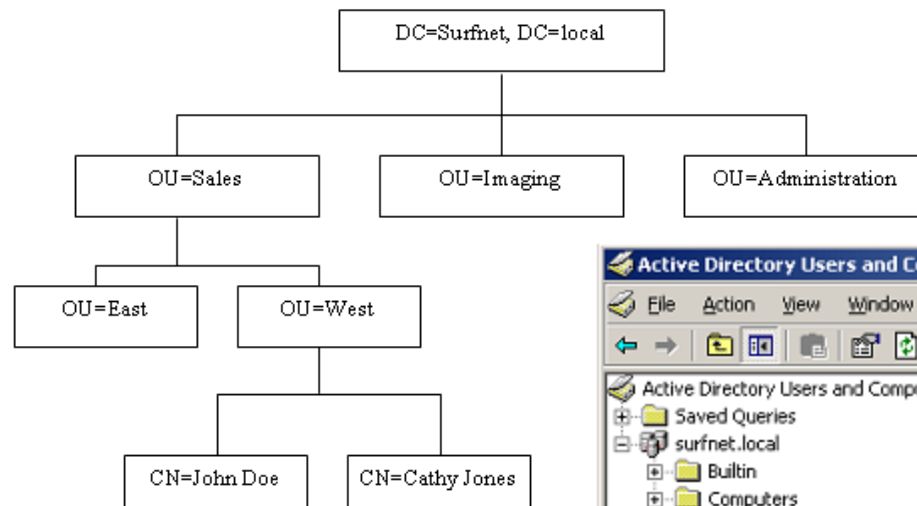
DC=Surfnet, DC=local

OU=Sales

OU=Imaging

OU=Administration

OU=East

OU=West

CN=John Doe

CN=Cathy Jones

Active Directory Users and Co

File Action View Window

Active Directory Users and Compu

Saved Queries

surfnet.local

Builtin

Computers